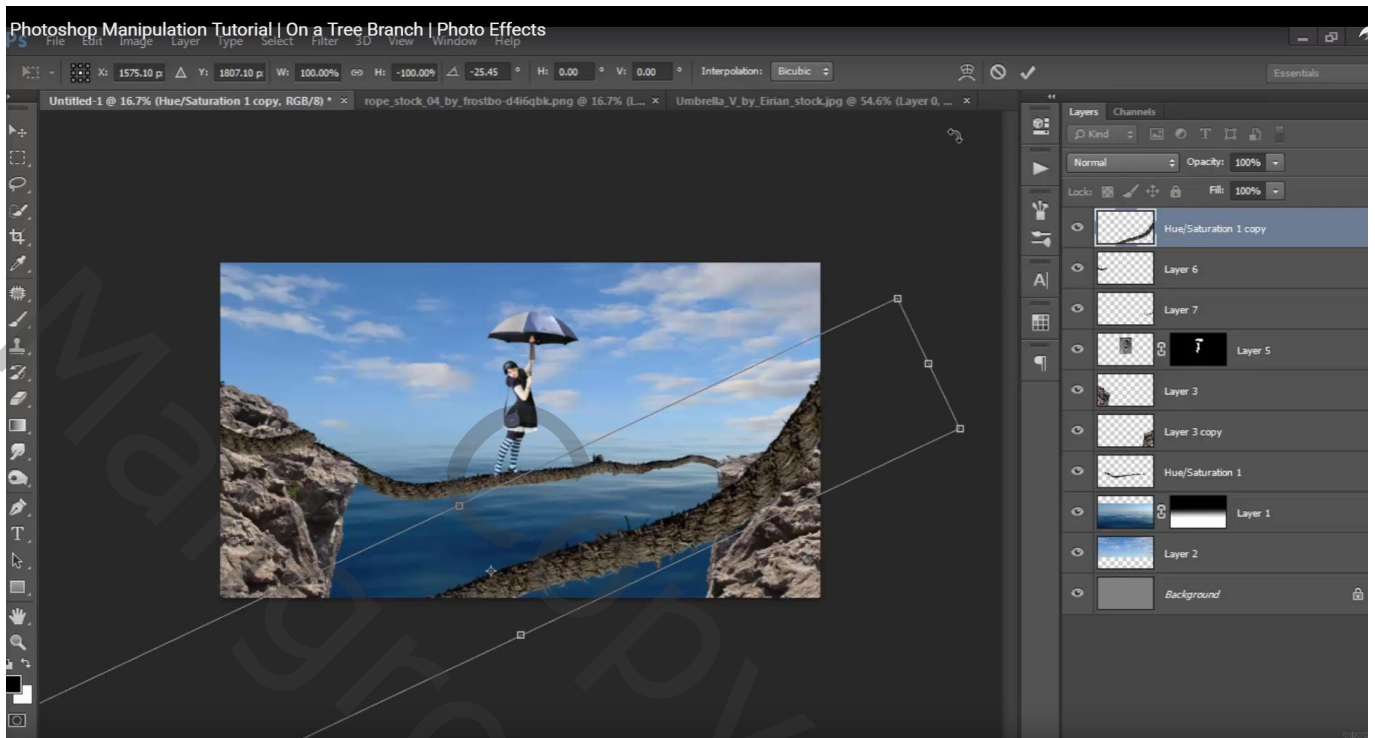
Photoshop Manipulation Tutorial | On a Tree Branch | Photo Effects

Ps File Edit Image Layer Type Select Filter 3D View Window Help

X: 1575.10 p Y: 1807.10 p W: 100.00% H: -100.00% -25.45 ° H: 0.00 ° V: 0.00 ° Interpolation: Bicubic

Essentials

Untitled-1 @ 16.7% (Hue/Saturation 1 copy, RGB/8) * × rope_stock_04_by_frostbo-d4i6qbk.png @ 16.7% (L... × Umbrella_V_by_Eirian_stock.jpg @ 54.6% (Layer 0, ... ×

Layers Channels

Kind

Normal Opacity: 100%

Lock: Fill: 100%

Hue/Saturation 1 copy

Layer 6

Layer 7

Layer 5

Layer 3

Layer 3 copy

Hue/Saturation 1

Layer 1

Layer 2

Background

Mangro Copy